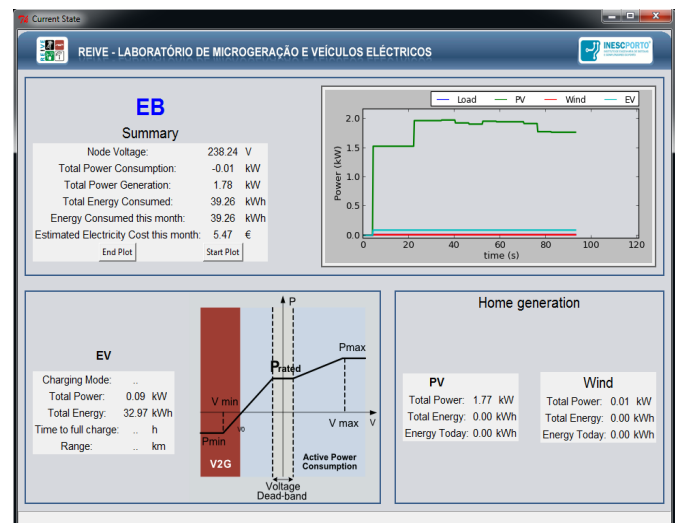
Current State

REIVE - LABORATÓRIO DE MICROGERAÇÃO E VEÍCULOS ELÉCTRICOS

INESCPORTO

EB

Summary

| | | |
|---|---|---|
| Node Voltage: | 238.24 | V |
| Total Power Consumption: | -0.01 | kW |
| Total Power Generation: | 1.78 | kW |
| Total Energy Consumed: | 39.26 | kWh |
| Energy Consumed this month: | 39.26 | kWh |
| Estimated Electricity Cost this month: | 5.47 | € |

End Plot

Start Plot

Load PV Wind EV

Power (kW)

2.0 1.5 1.0 0.5 0.0

0 20 40 60 80 100 120

time (s)

EV

| | | |
|---|---|---|
| Charging Mode: | .. | |
| Total Power: | 0.09 | kW |
| Total Energy: | 32.97 | kWh |
| Time to full charge: | .. | h |
| Range: | .. | km |

P

Pmax

Prated

V min

V max

V

Pmin

V0

V2G

Active Power Consumption

Voltage Dead-band

Home generation

PV

| | | |
|---|---|---|
| Total Power: | 1.77 | kW |
| Total Energy: | 0.00 | kWh |
| Energy Today: | 0.00 | kWh |

Wind

| | | |
|---|---|---|
| Total Power: | 0.01 | kW |
| Total Energy: | 0.00 | kWh |
| Energy Today: | 0.00 | kWh |